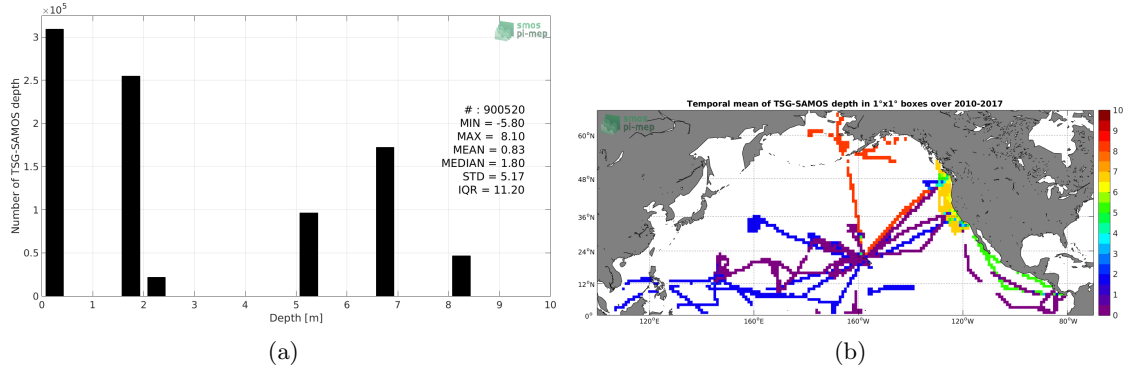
$\times10^5$
smos pi-mep
Number of TSG-SAMOS depth
3
2.5
2
1.5
1
0.5
0
# : 900520
MIN = -5.80
MAX = 8.10
MEAN = 0.83
MEDIAN = 1.80
STD = 5.17
IQR = 11.20
0 1 2 3 4 5 6 7 8 9 10
Depth [m]
(a)

Temporal mean of TSG-SAMOS depth in 1°x1° boxes over 2010-2017
smos pi-mep
60°N
48°N
36°N
24°N
12°N
0°
120°E
160°E
160°W
120°W
80°W
10
9
8
7
6
5
4
3
2
1
0
(b)